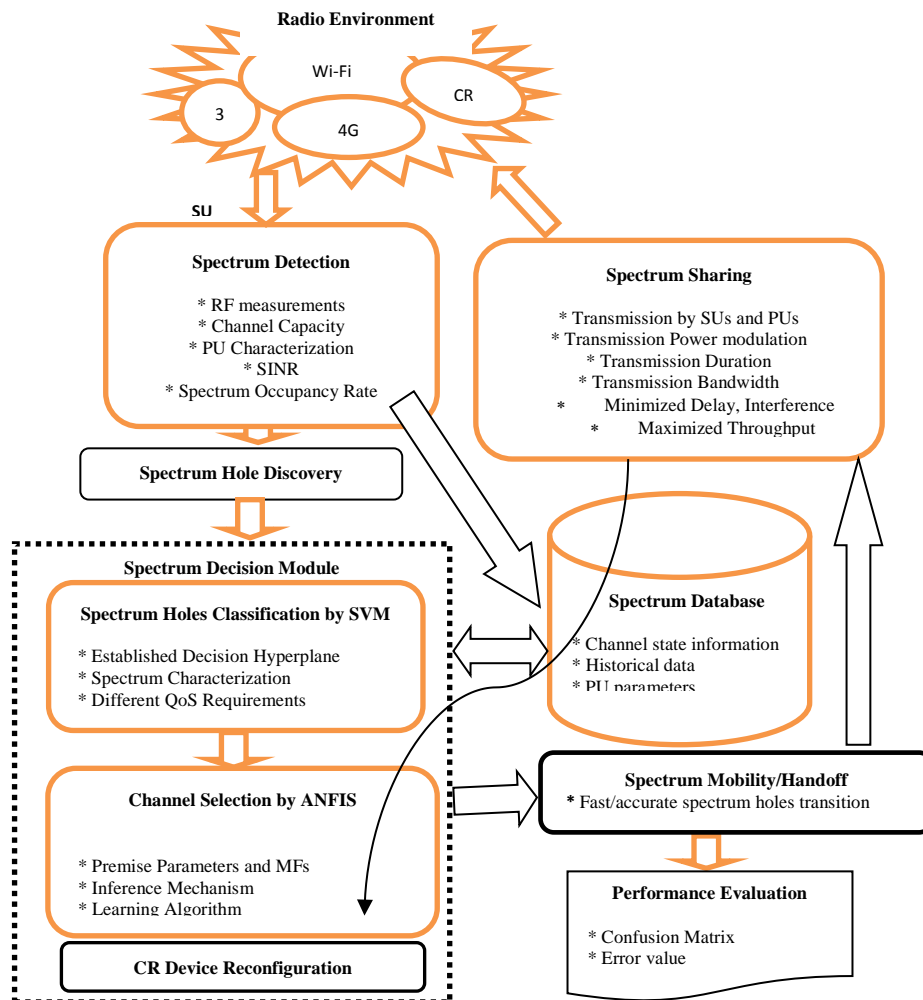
Radio Environment

Wi-Fi

CR

3

4G

SU

Spectrum Detection

* RF measurements
* Channel Capacity
* PU Characterization
* SINR
* Spectrum Occupancy Rate

Spectrum Sharing

* Transmission by SUs and PUs
* Transmission Power modulation
* Transmission Duration
* Transmission Bandwidth
* Minimized Delay, Interference
* Maximized Throughput

Spectrum Hole Discovery

Spectrum Decision Module

Spectrum Holes Classification by SVM

* Established Decision Hyperplane
* Spectrum Characterization
* Different QoS Requirements

Spectrum Database

* Channel state information
* Historical data
* PU parameters

Spectrum Mobility/Handoff

* Fast/accurate spectrum holes transition

Channel Selection by ANFIS

* Premise Parameters and MFs
* Inference Mechanism
* Learning Algorithm

Performance Evaluation

* Confusion Matrix
* Error value

CR Device Reconfiguration